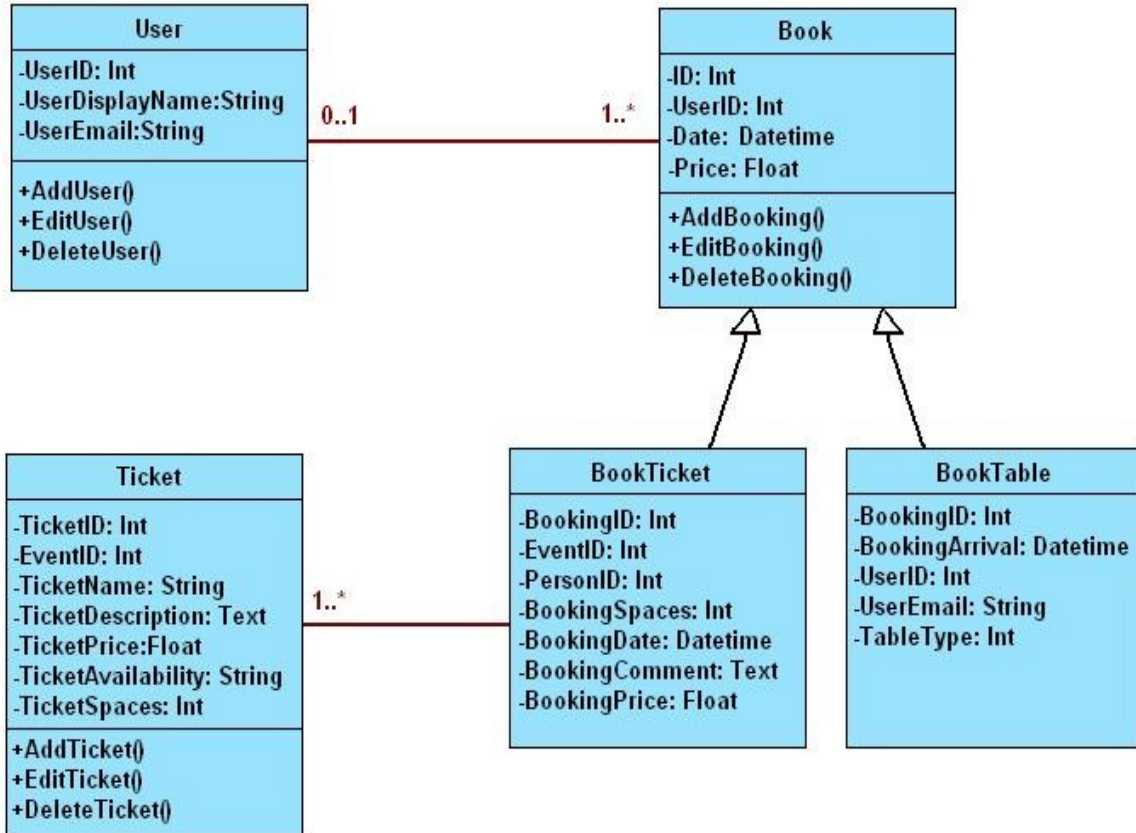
User

-UserID: Int
-UserDisplayName:String
-UserEmail:String

+AddUser()
+EditUser()
+DeleteUser()

0..1

1..*

Book

-ID: Int
-UserID: Int
-Date: Datetime
-Price: Float

+AddBooking()
+EditBooking()
+DeleteBooking()

Ticket

-TicketID: Int
-EventID: Int
-TicketName: String
-TicketDescription: Text
-TicketPrice:Float
-TicketAvailability: String
-TicketSpaces: Int

+AddTicket()
+EditTicket()
+DeleteTicket()

1..*

BookTicket

-BookingID: Int
-EventID: Int
-PersonID: Int
-BookingSpaces: Int
-BookingDate: Datetime
-BookingComment: Text
-BookingPrice: Float

BookTable

-BookingID: Int
-BookingArrival: Datetime
-UserID: Int
-UserEmail: String
-TableType: Int